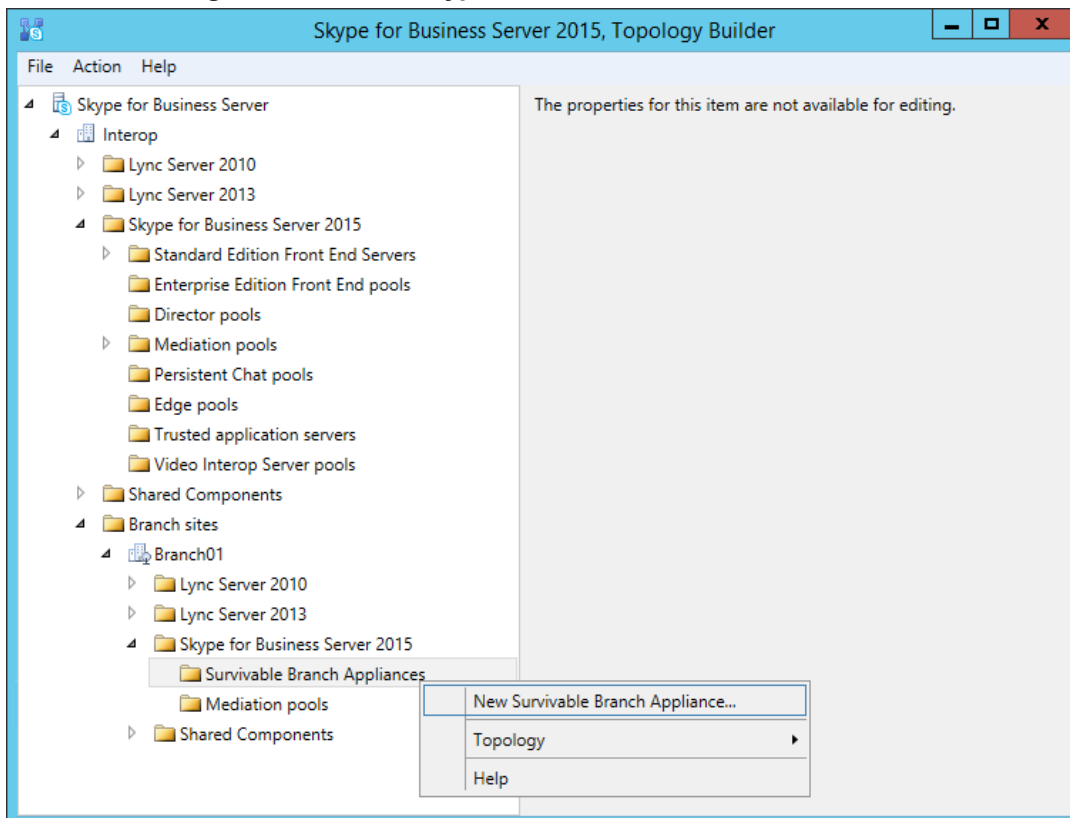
Skype for Business Server 2015, Topology Builder

File Action Help

Skype for Business Server
Interop
Lync Server 2010
Lync Server 2013
Skype for Business Server 2015
Standard Edition Front End Servers
Enterprise Edition Front End pools
Director pools
Mediation pools
Persistent Chat pools
Edge pools
Trusted application servers
Video Interop Server pools
Shared Components
Branch sites
Branch01
Lync Server 2010
Lync Server 2013
Skype for Business Server 2015
Survivable Branch Appliances
Mediation pools
Shared Components

The properties for this item are not available for editing.

New Survivable Branch Appliance...
Topology
Help